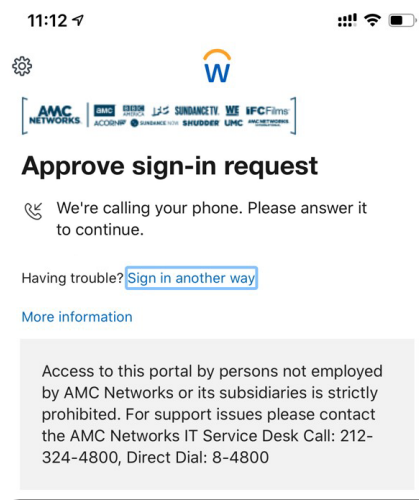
11:12

AMC NETWORKS amc BBC AMERICA IFC SUNDANCETV WE tv IFC Films ACORN TV SUNDANCE NOW SHUDDER UMC AMC NETWORKS INTERNATIONAL

Approve sign-in request

We're calling your phone. Please answer it to continue.

Having trouble? Sign in another way

More information

Access to this portal by persons not employed by AMC Networks or its subsidiaries is strictly prohibited. For support issues please contact the AMC Networks IT Service Desk Call: 212-324-4800, Direct Dial: 8-4800